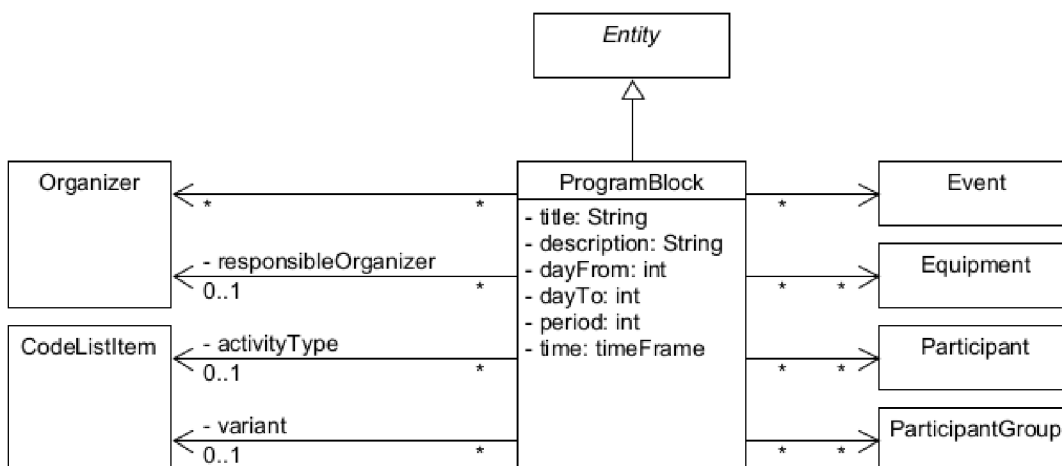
Entity

Organizer

ProgramBlock

Event

- title: String
- description: String
- dayFrom: int
- dayTo: int
- period: int
- time: timeFrame

\*

\*

\*

- responsibleOrganizer

0..1

\*

Equipment

\*

\*

CodeListItem

- activityType

0..1

\*

Participant

\*

\*

- variant

0..1

\*

ParticipantGroup

\*

\*